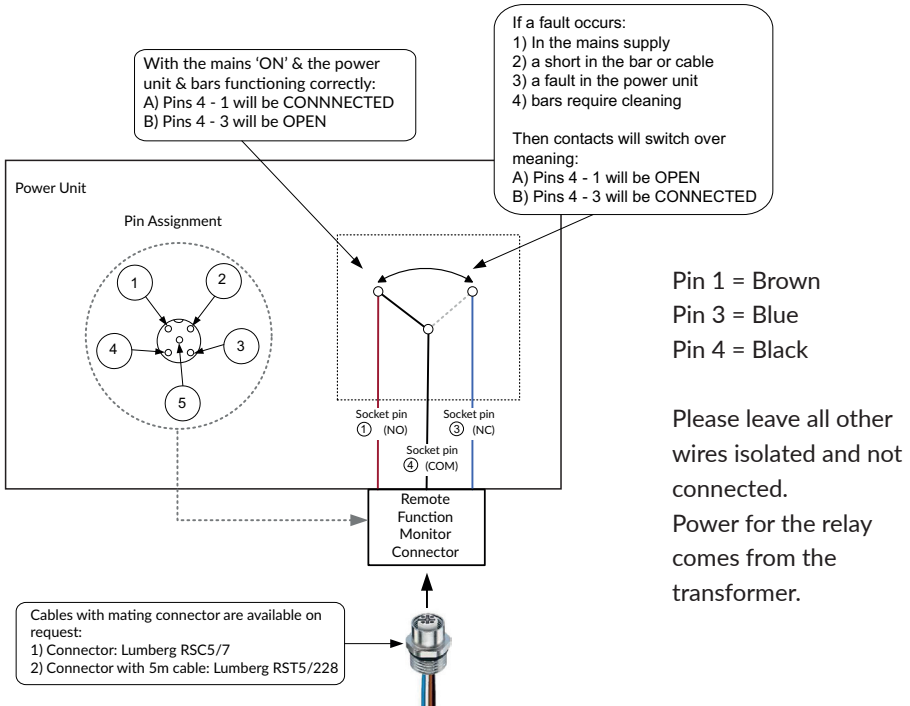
With the mains 'ON' & the power unit & bars functioning correctly:
A) Pins 4 - 1 will be CONNNECTED
B) Pins 4 - 3 will be OPEN

If a fault occurs:
1) In the mains supply
2) a short in the bar or cable
3) a fault in the power unit
4) bars require cleaning

Then contacts will switch over meaning:
A) Pins 4 - 1 will be OPEN
B) Pins 4 - 3 will be CONNECTED

Power Unit

Pin Assignment

1
2
4
3
5

Socket pin ① (NO)
Socket pin ③ (NC)
Socket pin ④ (COM)

Remote Function Monitor Connector

Pin 1 = Brown
Pin 3 = Blue
Pin 4 = Black

Please leave all other wires isolated and not connected.
Power for the relay comes from the transformer.

Cables with mating connector are available on request:
1) Connector: Lumberg RSC5/7
2) Connector with 5m cable: Lumberg RST5/228